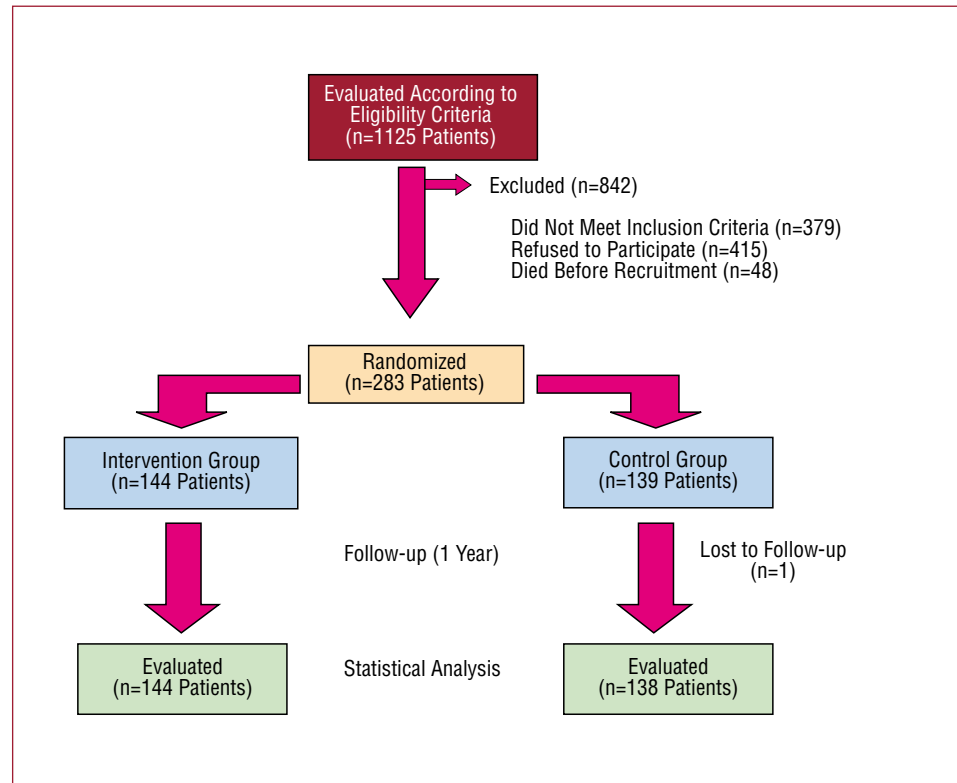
Evaluated According to Eligibility Criteria (n=1125 Patients)

Excluded (n=842)

Did Not Meet Inclusion Criteria (n=379)
Refused to Participate (n=415)
Died Before Recruitment (n=48)

Randomized (n=283 Patients)

Intervention Group (n=144 Patients)

Control Group (n=139 Patients)

Follow-up (1 Year)

Lost to Follow-up (n=1)

Evaluated (n=144 Patients)

Statistical Analysis

Evaluated (n=138 Patients)